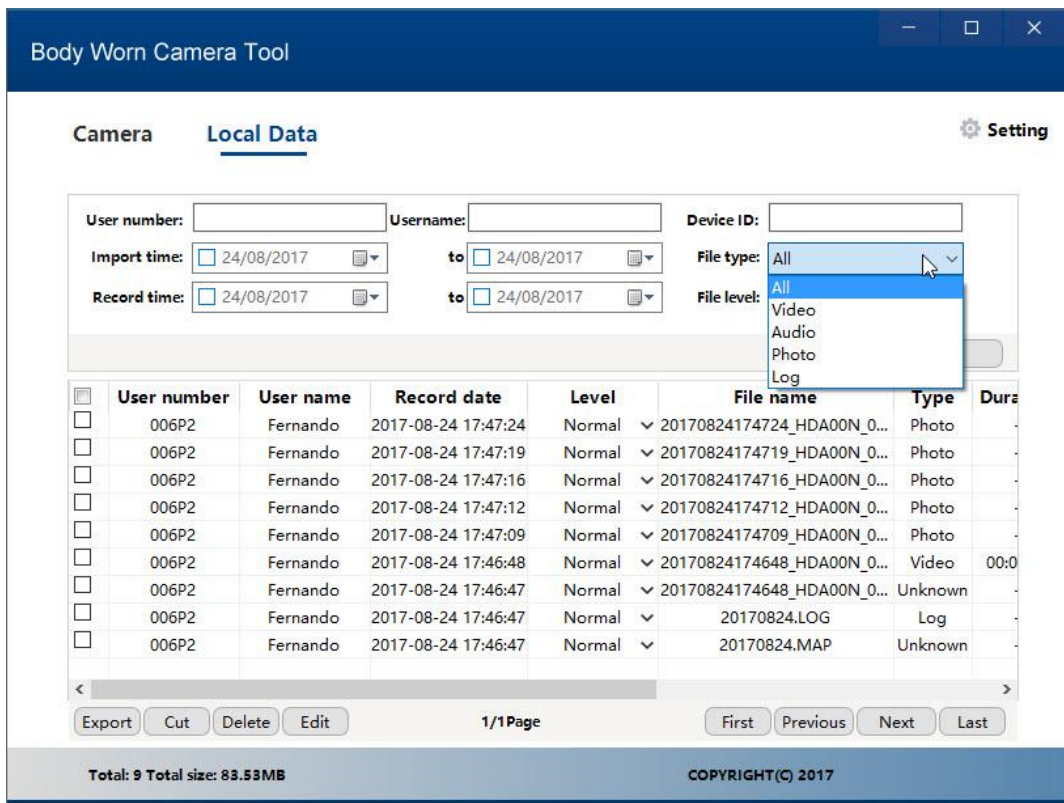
Body Worn Camera Tool

Camera Local Data

Setting

User number: Username: Device ID:

Import time: 24/08/2017 to 24/08/2017 File type: All

Record time: 24/08/2017 to 24/08/2017 File level:

All
Video
Audio
Photo
Log

| | User number | User name | Record date | Level | File name | Type | Dura |
|---|---|---|---|---|---|---|---|
| | 006P2 | Fernando | 2017-08-24 17:47:24 | Normal | 20170824174724_HDA00N_0... | Photo | - |
| | 006P2 | Fernando | 2017-08-24 17:47:19 | Normal | 20170824174719_HDA00N_0... | Photo | - |
| | 006P2 | Fernando | 2017-08-24 17:47:16 | Normal | 20170824174716_HDA00N_0... | Photo | - |
| | 006P2 | Fernando | 2017-08-24 17:47:12 | Normal | 20170824174712_HDA00N_0... | Photo | - |
| | 006P2 | Fernando | 2017-08-24 17:47:09 | Normal | 20170824174709_HDA00N_0... | Photo | - |
| | 006P2 | Fernando | 2017-08-24 17:46:48 | Normal | 20170824174648_HDA00N_0... | Video | 00:0 |
| | 006P2 | Fernando | 2017-08-24 17:46:47 | Normal | 20170824174648_HDA00N_0... | Unknown | - |
| | 006P2 | Fernando | 2017-08-24 17:46:47 | Normal | 20170824.LOG | Log | - |
| | 006P2 | Fernando | 2017-08-24 17:46:47 | Normal | 20170824.MAP | Unknown | - |

Export Cut Delete Edit 1/1Page First Previous Next Last

Total: 9 Total size: 83.53MB COPYRIGHT(C) 2017